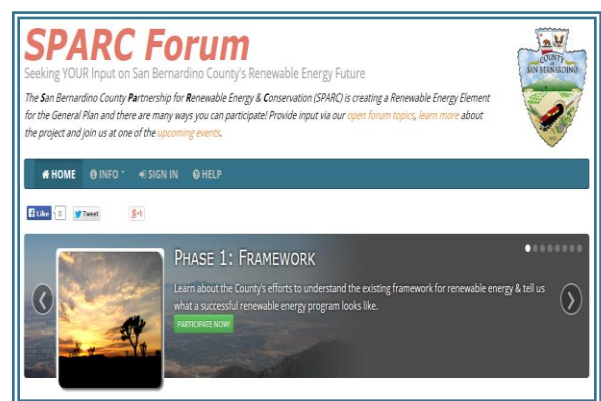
SPARC Forum

Seeking YOUR Input on San Bernardino County's Renewable Energy Future

COUNTY OF SAN BERNARDINO

The San Bernardino County Partnership for Renewable Energy & Conservation (SPARC) is creating a Renewable Energy Element for the General Plan and there are many ways you can participate! Provide input via our open forum topics, learn more about the project and join us at one of the upcoming events.

HOME INFO SIGN IN HELP

Like 0 Tweet g+1

PHASE 1: FRAMEWORK

Learn about the County's efforts to understand the existing framework for renewable energy & tell us what a successful renewable energy program looks like.

PARTICIPATE NOW!